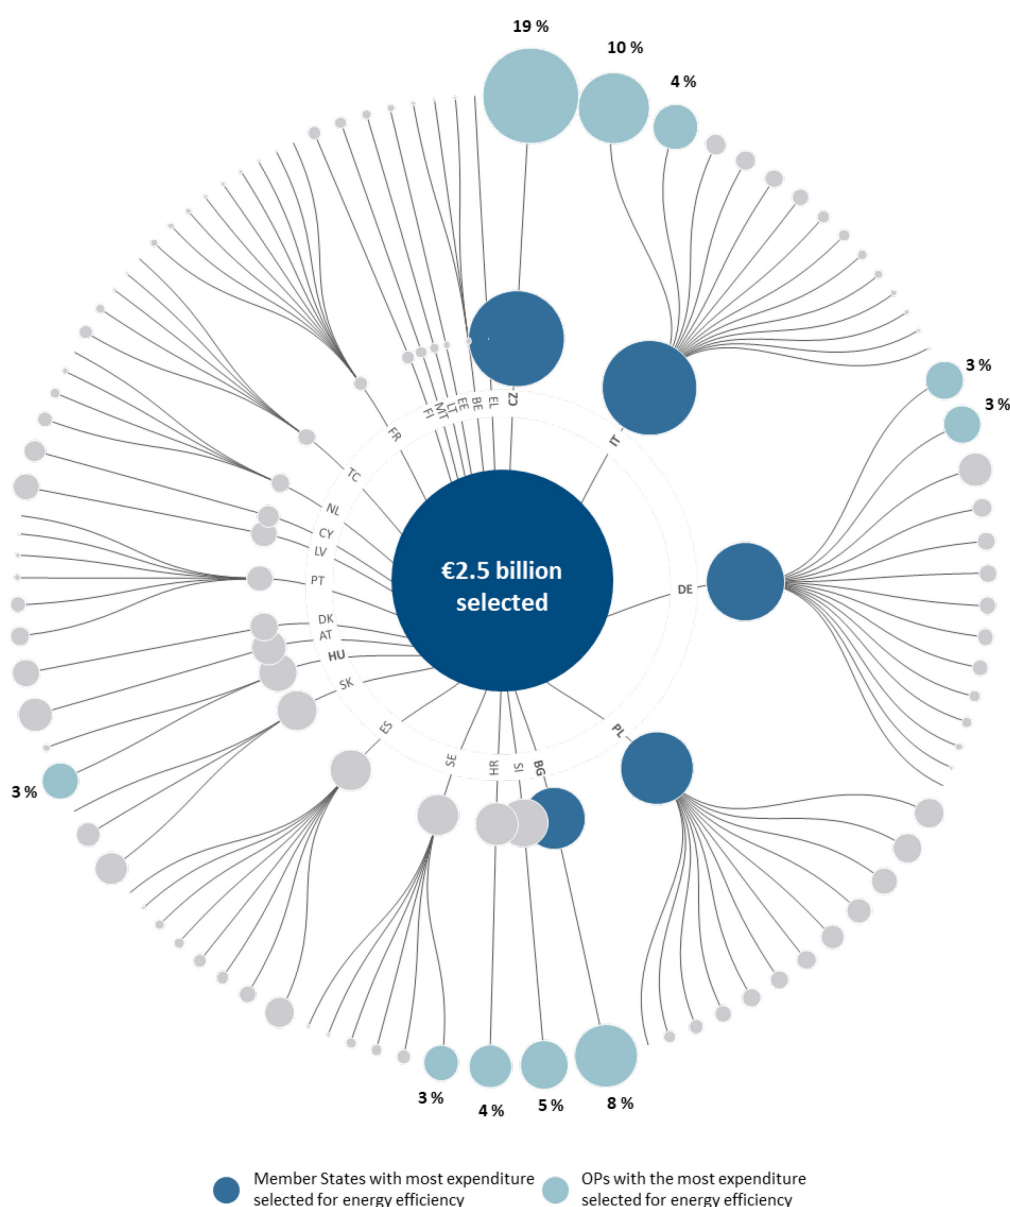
19 %

10 %

4 %

3 %

3 %

FR
FI
MT
LT
EE
BE
EL
CZ
IT
TC
NL
CY
LV
PT
DE
DK
AT
HU
SK
ES
SE
HR
SI
BG
PL

€2.5 billion selected

3 %

3 %

4 %

5 %

8 %

Member States with most expenditure selected for energy efficiency

OPs with the most expenditure selected for energy efficiency